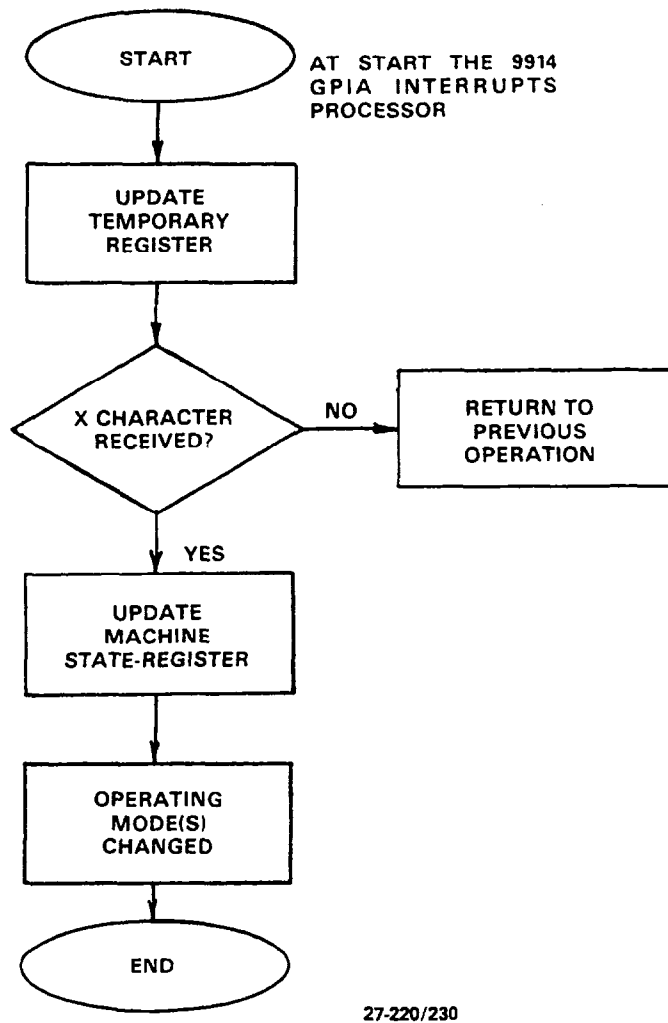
START

AT START THE 9914 GPIA INTERRUPTS PROCESSOR

UPDATE TEMPORARY REGISTER

X CHARACTER RECEIVED?

NO

RETURN TO PREVIOUS OPERATION

YES

UPDATE MACHINE STATE-REGISTER

OPERATING MODE(S) CHANGED

END

27-220/230